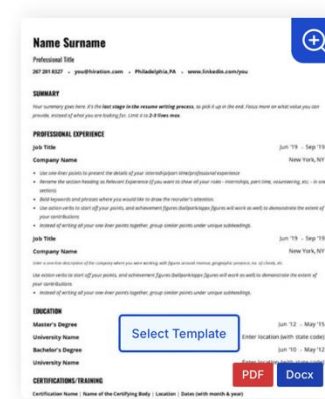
Name Surname
Professional Title
267 291 8527 • you@hiration.com • Philadelphia, PA • www.linkedin.com/you

SUMMARY
Your summary goes here. It's the last stage in the resume writing process, so pick it up in the end. Focus more on what value you can provide, instead of what you are looking for. Limit it to 2-3 lines max.

PROFESSIONAL EXPERIENCE
Job Title
Jun '19 - Sep '19
Company Name
New York, NY
• Use one-liner points to present the details of your internship/part-time/professional experience
• Rename the section heading as Relevant Experience if you want to show all your roles - internships, part time, volunteering, etc. - in one section
• Bold keywords and phrases where you would like to draw the recruiter's attention.
• Use action verbs to start off your points, and achievement figures (bullpoint/caps figures will work as well) to demonstrate the extent of your contributions
• Instead of writing all your one-liner points together, group similar points under unique subheadings.
Job Title
Jun '19 - Sep '19
Company Name
New York, NY
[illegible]
Use action verbs to start off your points, and achievement figures (bullpoint/caps figures will work as well) to demonstrate the extent of your contributions
• Instead of writing all your one-liner points together, group similar points under unique subheadings.

EDUCATION
Master's Degree
Jun '12 - May '15
University Name
Enter location (with state code)
Bachelor's Degree
Jun '10 - May '12
University Name
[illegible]

CERTIFICATIONS/TRAINING
Certification Name | Name of the Certifying Body | Location | Dates (with month & year)

Select Template
PDF
Docx